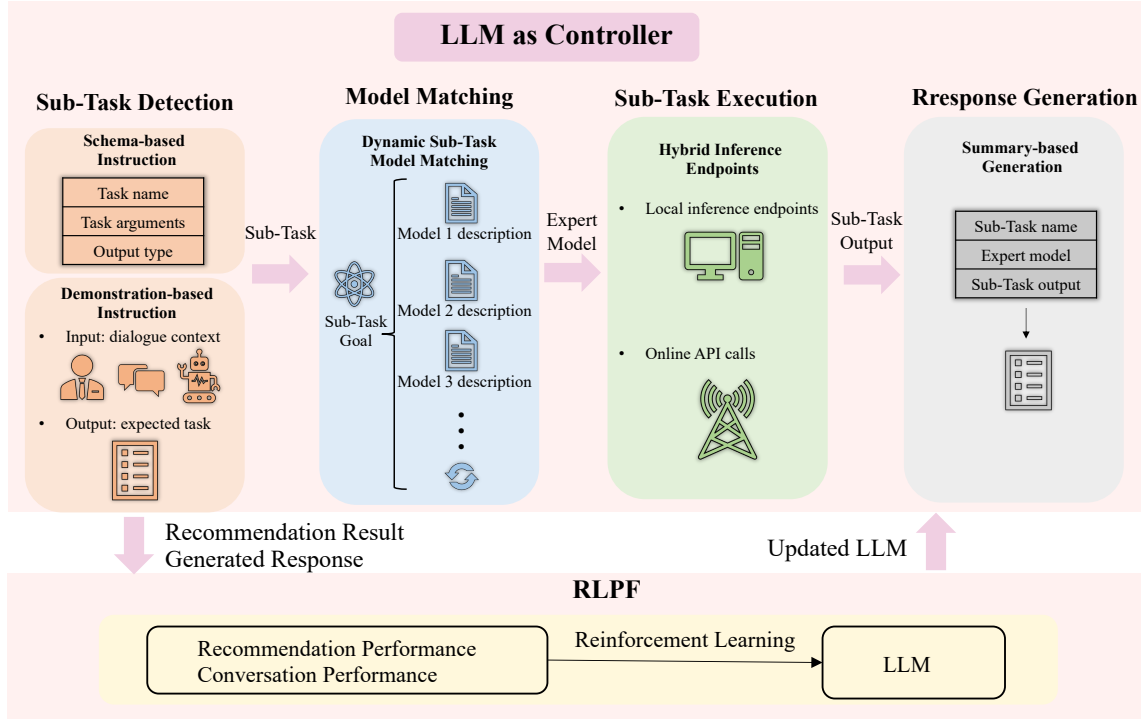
LLM as Controller

Sub-Task Detection

Schema-based Instruction

Task name

Task arguments

Output type

Demonstration-based Instruction

• Input: dialogue context

• Output: expected task

Sub-Task

Model Matching

Dynamic Sub-Task Model Matching

Sub-Task Goal

Model 1 description

Model 2 description

Model 3 description

Expert Model

Sub-Task Execution

Hybrid Inference Endpoints

• Local inference endpoints

• Online API calls

Sub-Task Output

Rresponse Generation

Summary-based Generation

Sub-Task name

Expert model

Sub-Task output

Recommendation Result
Generated Response

Updated LLM

RLPF

Recommendation Performance
Conversation Performance

Reinforcement Learning

LLM